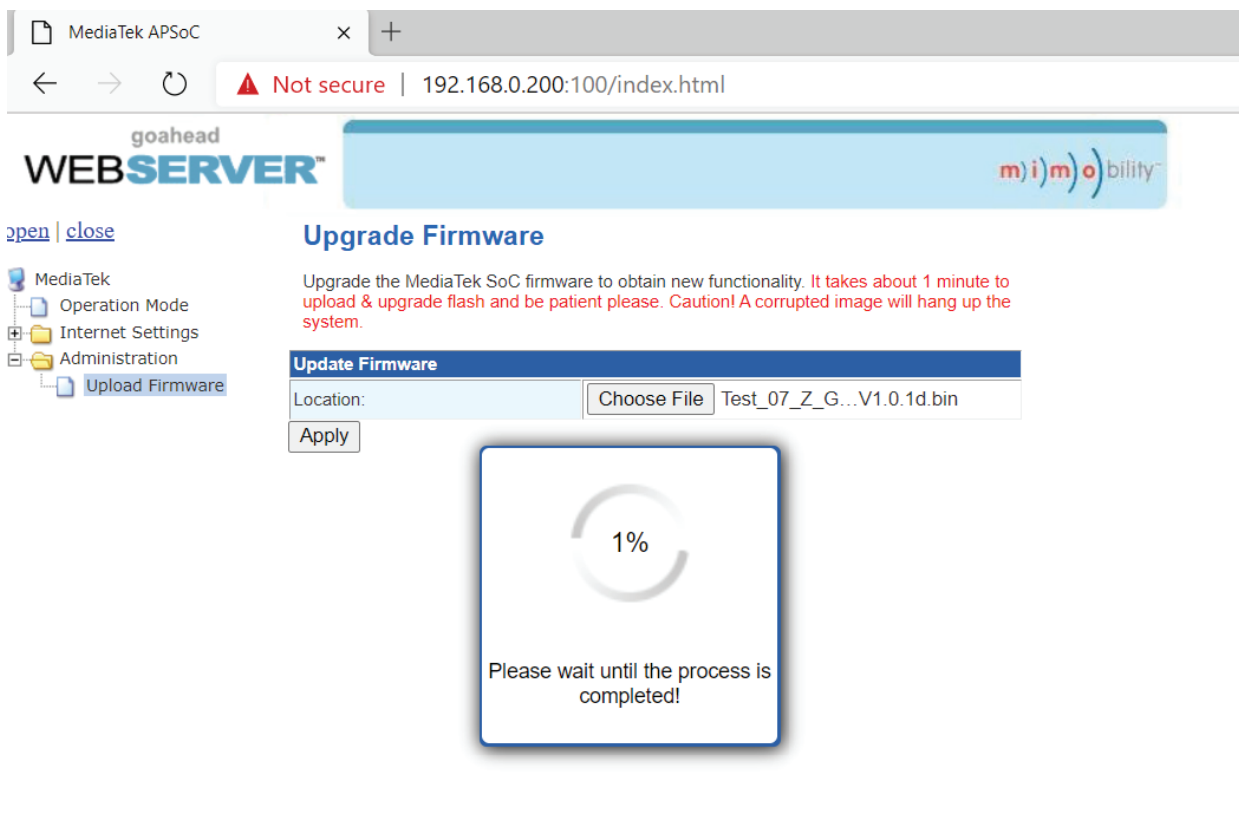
MediaTek APSoC

Not secure | 192.168.0.200:100/index.html

goahead
WEBSERVER™

m)i)m)o)bility™

open | close

MediaTek
Operation Mode
Internet Settings
Administration
Upload Firmware

Upgrade Firmware

Upgrade the MediaTek SoC firmware to obtain new functionality. It takes about 1 minute to upload & upgrade flash and be patient please. Caution! A corrupted image will hang up the system.

| Update Firmware | |
|---|---|
| Location: | Choose File Test_07_Z_G…V1.0.1d.bin |

Apply

1%

Please wait until the process is completed!